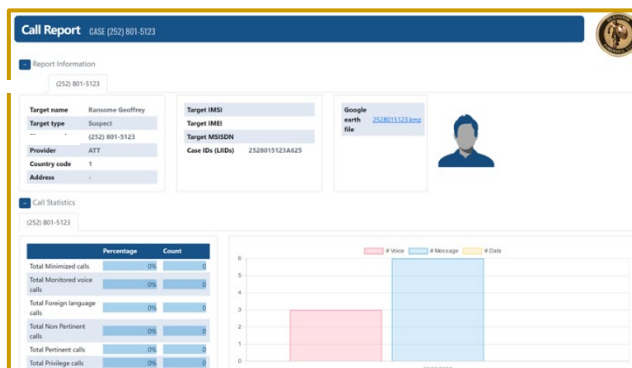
Call Report CASE (252) 801-5123

– Report Information

(252) 801-5123

| | |
|---|---|
| Target name | Ransome Geoffrey |
| Target type | Suspect |
| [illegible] | (252) 801-5123 |
| Provider | ATT |
| Country code | 1 |
| Address | - |

| | |
|---|---|
| Target IMSI | |
| Target IMEI | |
| Target MSISDN | |
| Case IDs (LIIDs) | 2528015123A625 |

Google earth file 2528015123.kmz

– Call Statistics

(252) 801-5123

| | Percentage | Count |
|---|---|---|
| Total Minimized calls | 0% | 0 |
| Total Monitored voice calls | 0% | 0 |
| Total Foreign language calls | 0% | 0 |
| Total Non Pertinent calls | 0% | 0 |
| Total Pertinent calls | 0% | 0 |
| Total Privilege calls | 0% | 0 |

# Voice # Message # Data

6
5
4
3
2
1
0